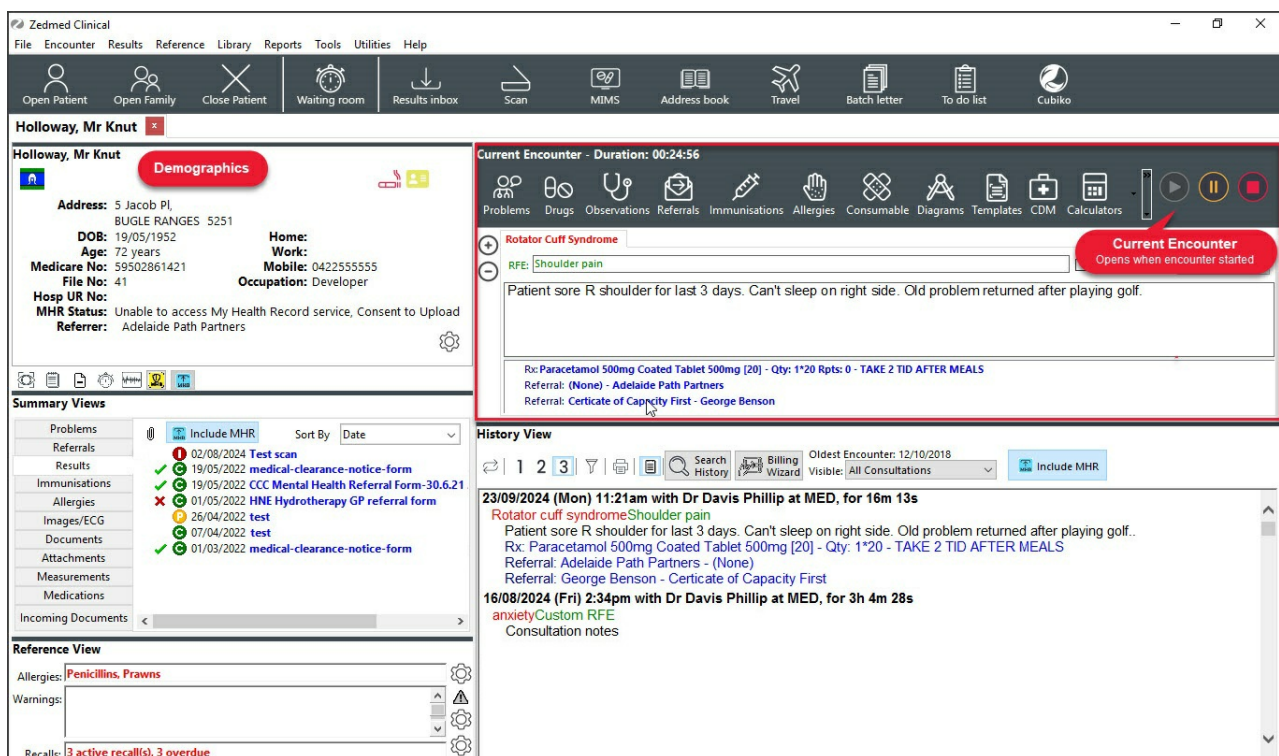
Zedmed Clinical
File Encounter Results Reference Library Reports Tools Utilities Help

Open Patient Open Family Close Patient Waiting room Results inbox Scan MIMS Address book Travel Batch letter To do list Cubiko

Holloway, Mr Knut ×

Holloway, Mr Knut
Demographics

Address: 5 Jacob Pl, BUGLE RANGES 5251
DOB: 19/05/1952
Age: 72 years
Medicare No: 59502861421
File No: 41
Hosp UR No:
Home:
Work:
Mobile: 0422555555
Occupation: Developer
MHR Status: Unable to access My Health Record service, Consent to Upload
Referrer: Adelaide Path Partners

Summary Views

| Problems |
|---|
| Referrals |
| Results |
| Immunisations |
| Allergies |
| Images/ECG |
| Documents |
| Attachments |
| Measurements |
| Medications |
| Incoming Documents |

Include MHR Sort By Date
02/08/2024 Test scan
19/05/2022 medical-clearance-notice-form
19/05/2022 CCC Mental Health Referral Form-30.6.21
01/05/2022 HNE Hydrotherapy GP referral form
26/04/2022 test
07/04/2022 test
01/03/2022 medical-clearance-notice-form

Reference View
Allergies: Penicillins, Prawns
Warnings:
Recalls: 3 active recall(s), 3 overdue

Current Encounter - Duration: 00:24:56
Problems Drugs Observations Referrals Immunisations Allergies Consumable Diagrams Templates CDM Calculators

Current Encounter
Opens when encounter started

Rotator Cuff Syndrome
RFE: Shoulder pain
Patient sore R shoulder for last 3 days. Can't sleep on right side. Old problem returned after playing golf.

Rx: Paracetamol 500mg Coated Tablet 500mg [20] - Qty: 1*20 Rpts: 0 - TAKE 2 TID AFTER MEALS
Referral: (None) - Adelaide Path Partners
Referral: Certicate of Capacity First - George Benson

History View
1 2 3 Search History Billing Wizard Oldest Encounter: 12/10/2018 Visible: All Consultations Include MHR

23/09/2024 (Mon) 11:21am with Dr Davis Phillip at MED, for 16m 13s
Rotator cuff syndromeShoulder pain
Patient sore R shoulder for last 3 days. Can't sleep on right side. Old problem returned after playing golf..
Rx: Paracetamol 500mg Coated Tablet 500mg [20] - Qty: 1*20 - TAKE 2 TID AFTER MEALS
Referral: Adelaide Path Partners - (None)
Referral: George Benson - Certicate of Capacity First
16/08/2024 (Fri) 2:34pm with Dr Davis Phillip at MED, for 3h 4m 28s
anxietyCustom RFE
Consultation notes